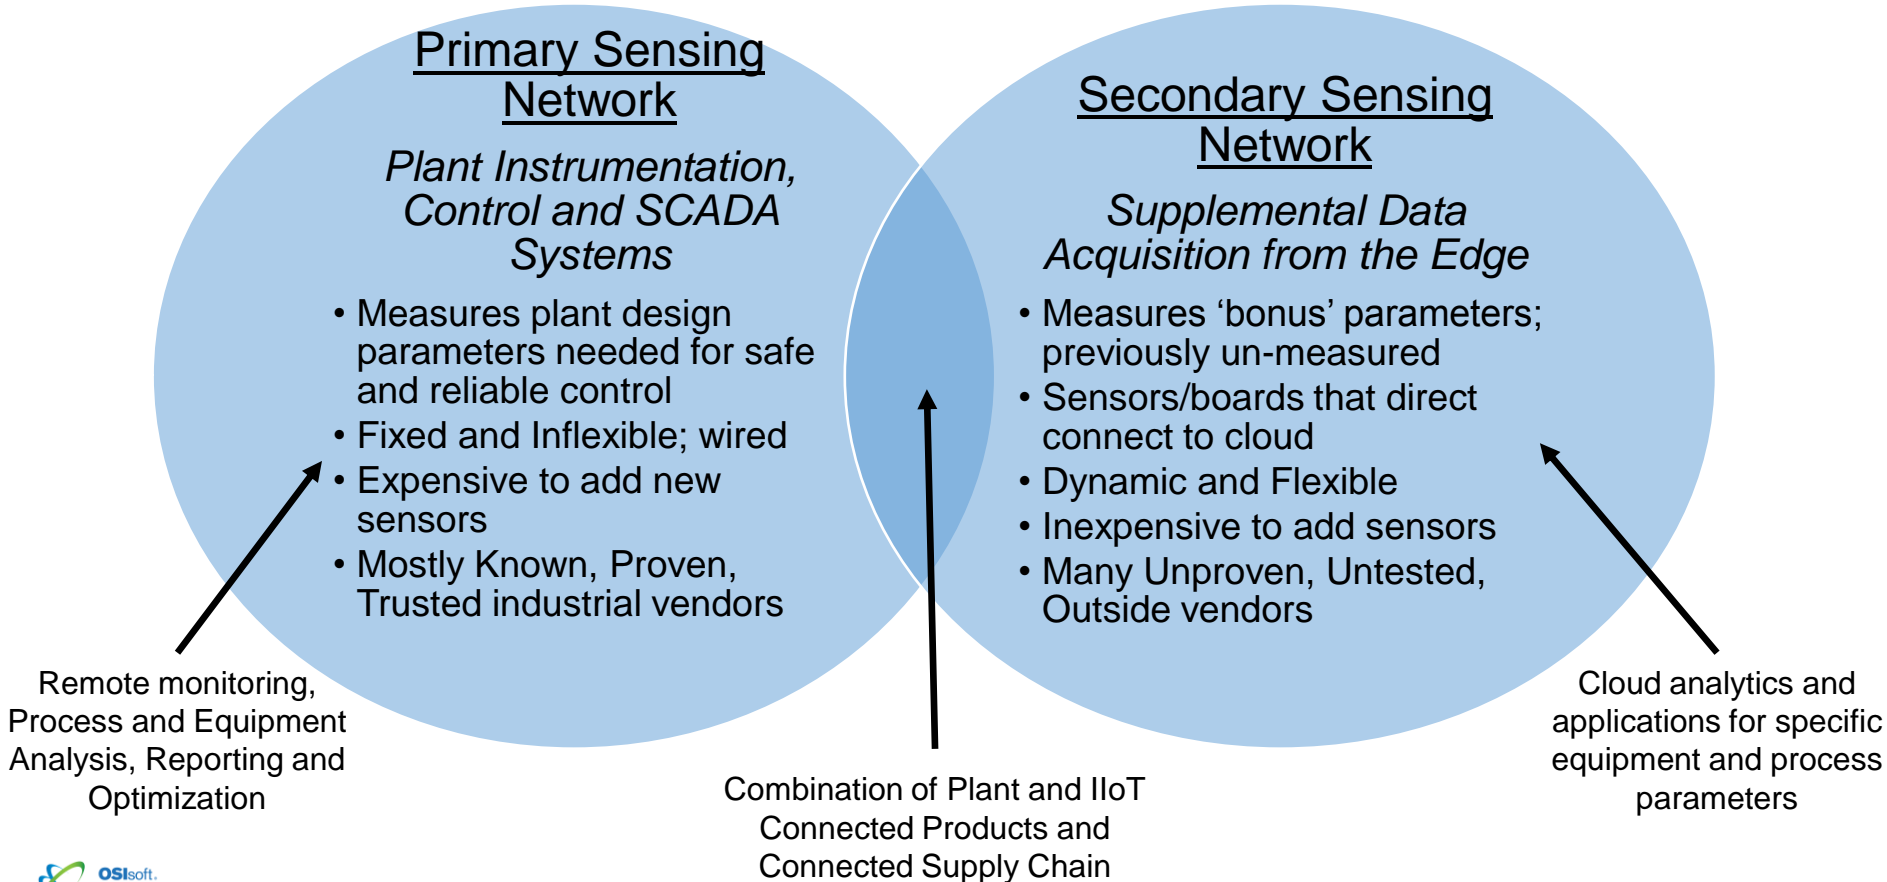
Primary Sensing Network

Plant Instrumentation, Control and SCADA Systems

• Measures plant design parameters needed for safe and reliable control
• Fixed and Inflexible; wired
• Expensive to add new sensors
• Mostly Known, Proven, Trusted industrial vendors

Secondary Sensing Network

Supplemental Data Acquisition from the Edge

• Measures ‘bonus’ parameters; previously un-measured
• Sensors/boards that direct connect to cloud
• Dynamic and Flexible
• Inexpensive to add sensors
• Many Unproven, Untested, Outside vendors

Remote monitoring, Process and Equipment Analysis, Reporting and Optimization

Combination of Plant and IIoT Connected Products and Connected Supply Chain

Cloud analytics and applications for specific equipment and process parameters

OSIsoft.